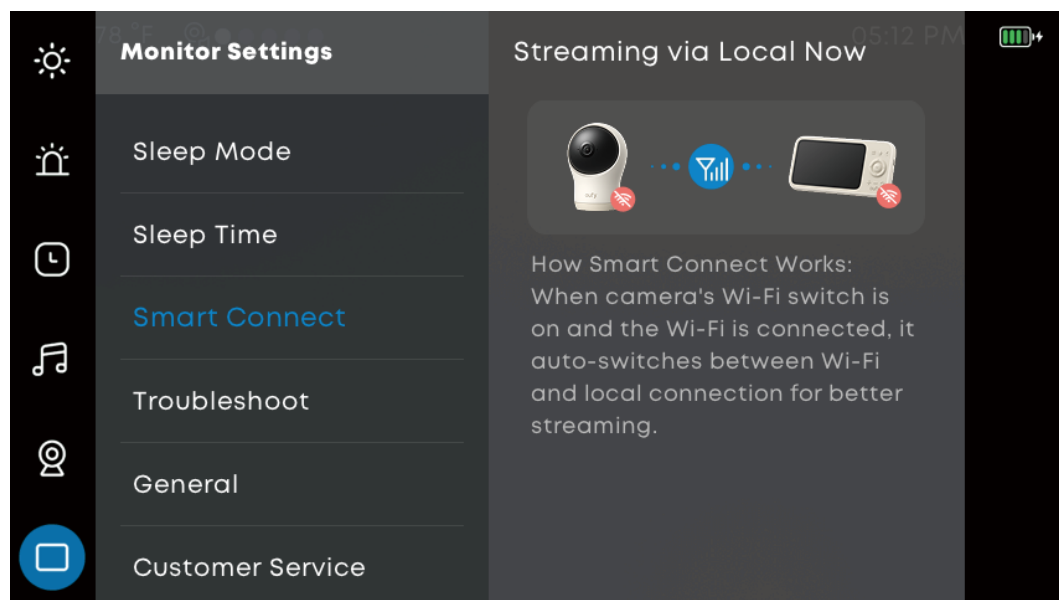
78 °F

05:12 PM

Monitor Settings

Sleep Mode

Sleep Time

Smart Connect

Troubleshoot

General

Customer Service

Streaming via Local Now

How Smart Connect Works: When camera's Wi-Fi switch is on and the Wi-Fi is connected, it auto-switches between Wi-Fi and local connection for better streaming.